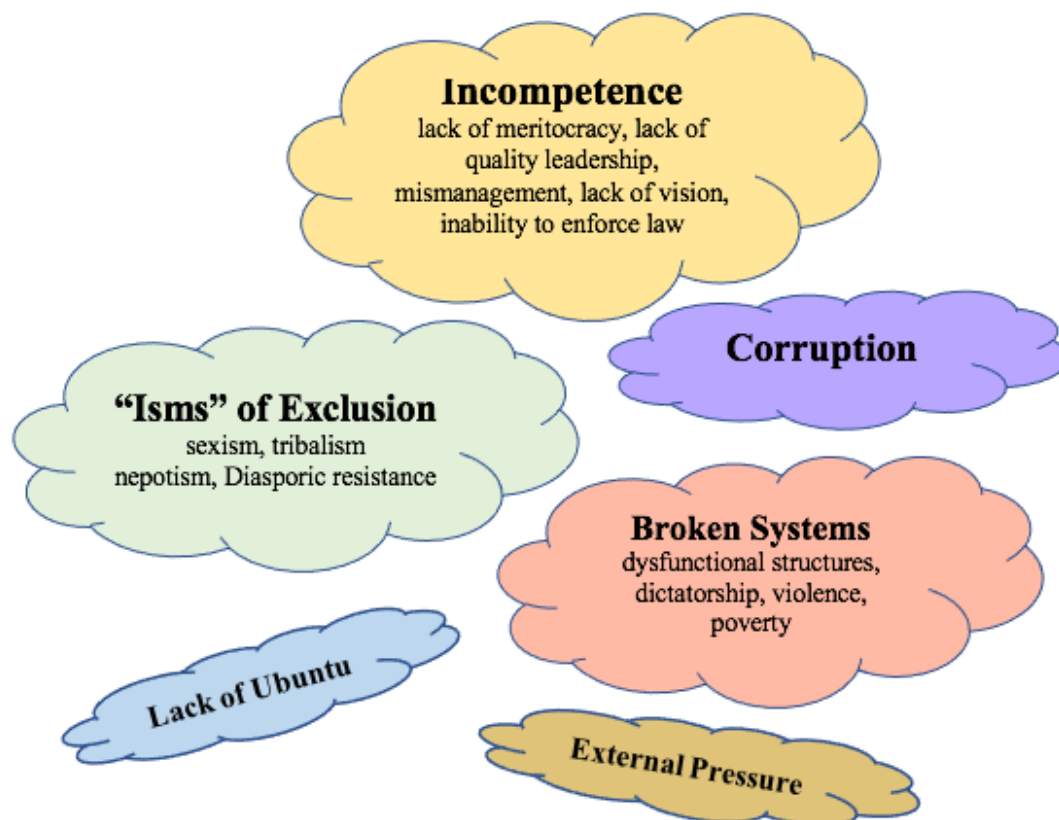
Incompetence
lack of meritocracy, lack of quality leadership, mismanagement, lack of vision, inability to enforce law

Corruption

“Isms” of Exclusion
sexism, tribalism nepotism, Diasporic resistance

Broken Systems
dysfunctional structures, dictatorship, violence, poverty

Lack of Ubuntu

External Pressure